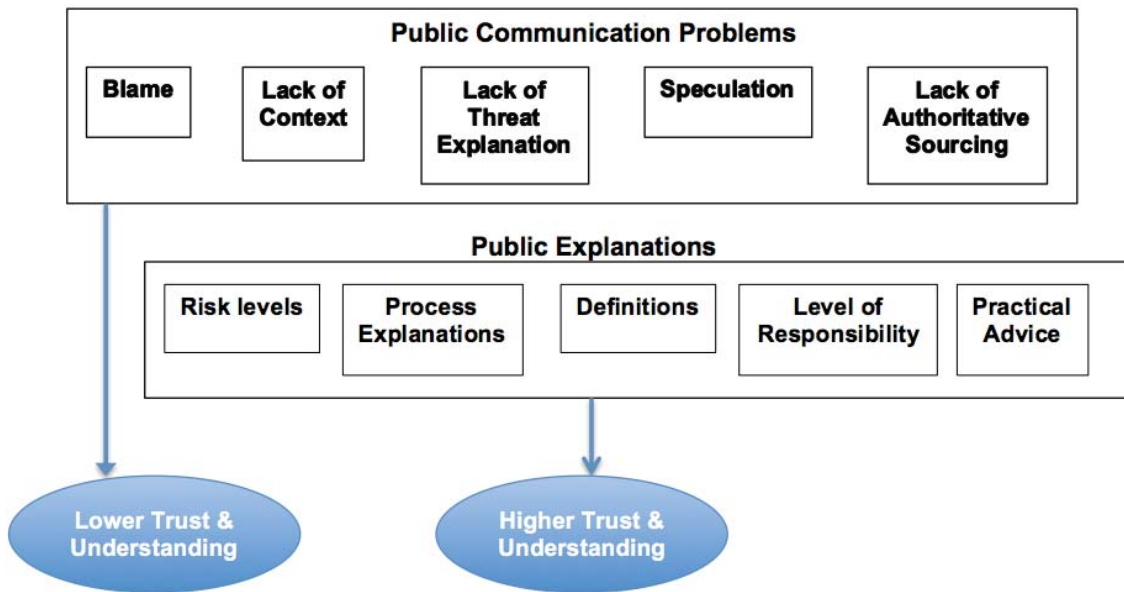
Public Communication Problems

Blame

Lack of Context

Lack of Threat Explanation

Speculation

Lack of Authoritative Sourcing

Public Explanations

Risk levels

Process Explanations

Definitions

Level of Responsibility

Practical Advice

Lower Trust & Understanding

Higher Trust & Understanding